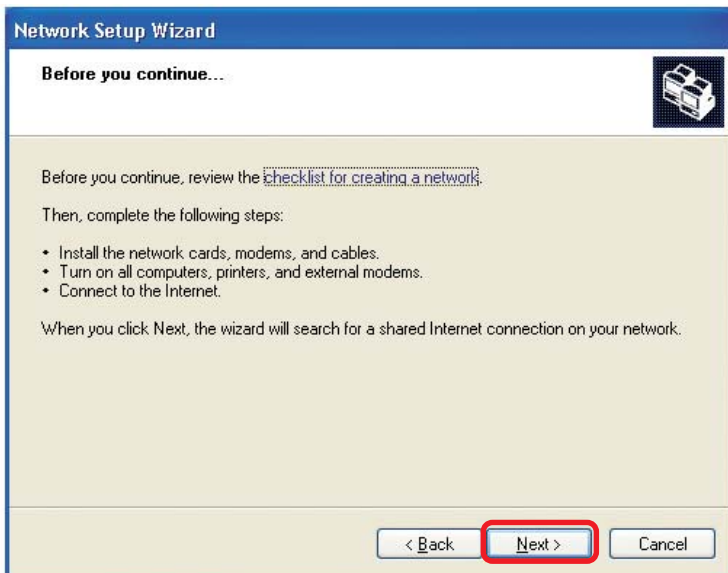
Network Setup Wizard

Before you continue...

Before you continue, review the checklist for creating a network.

Then, complete the following steps:

• Install the network cards, modems, and cables.
• Turn on all computers, printers, and external modems.
• Connect to the Internet.

When you click Next, the wizard will search for a shared Internet connection on your network.

< Back    Next >    Cancel